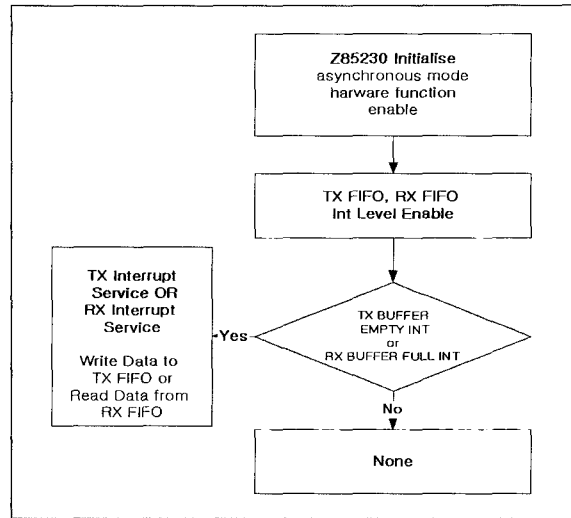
Z85230 Initialise
asynchronous mode
harware function
enable

TX FIFO, RX FIFO
Int Level Enable

TX BUFFER
EMPTY INT
or
RX BUFFER FULL INT

Yes

TX Interrupt
Service OR
RX Interrupt
Service

Write Data to
TX FIFO or
Read Data from
RX FIFO

No

None